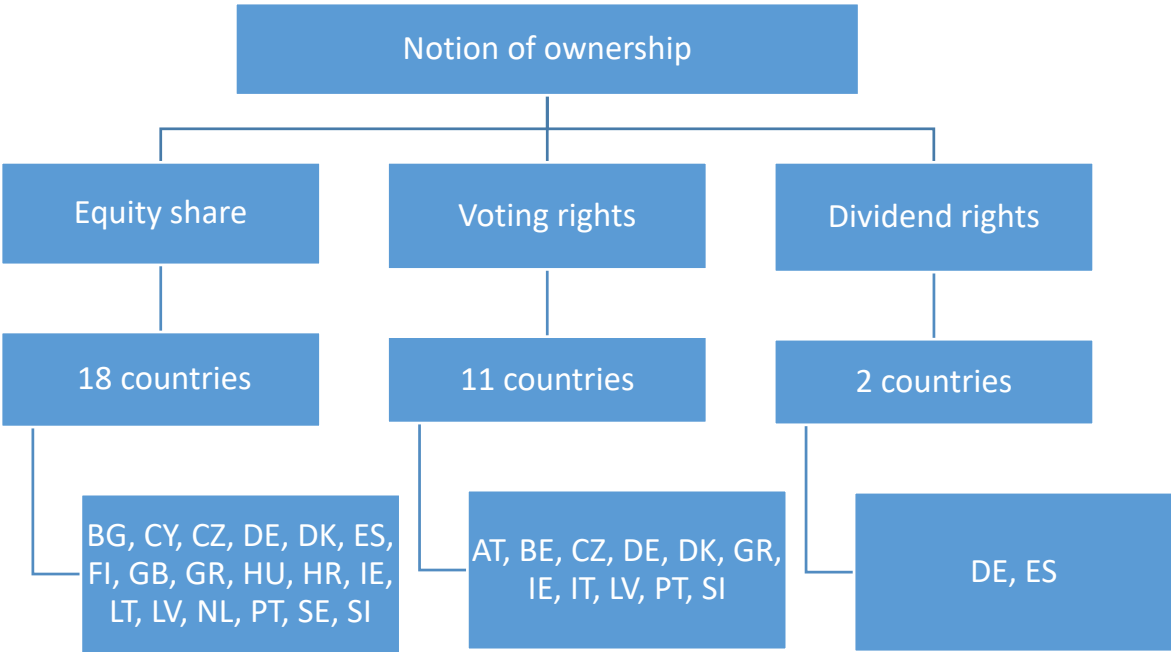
Notion of ownership

Equity share

Voting rights

Dividend rights

18 countries

11 countries

2 countries

BG, CY, CZ, DE, DK, ES, FI, GB, GR, HU, HR, IE, LT, LV, NL, PT, SE, SI

AT, BE, CZ, DE, DK, GR, IE, IT, LV, PT, SI

DE, ES